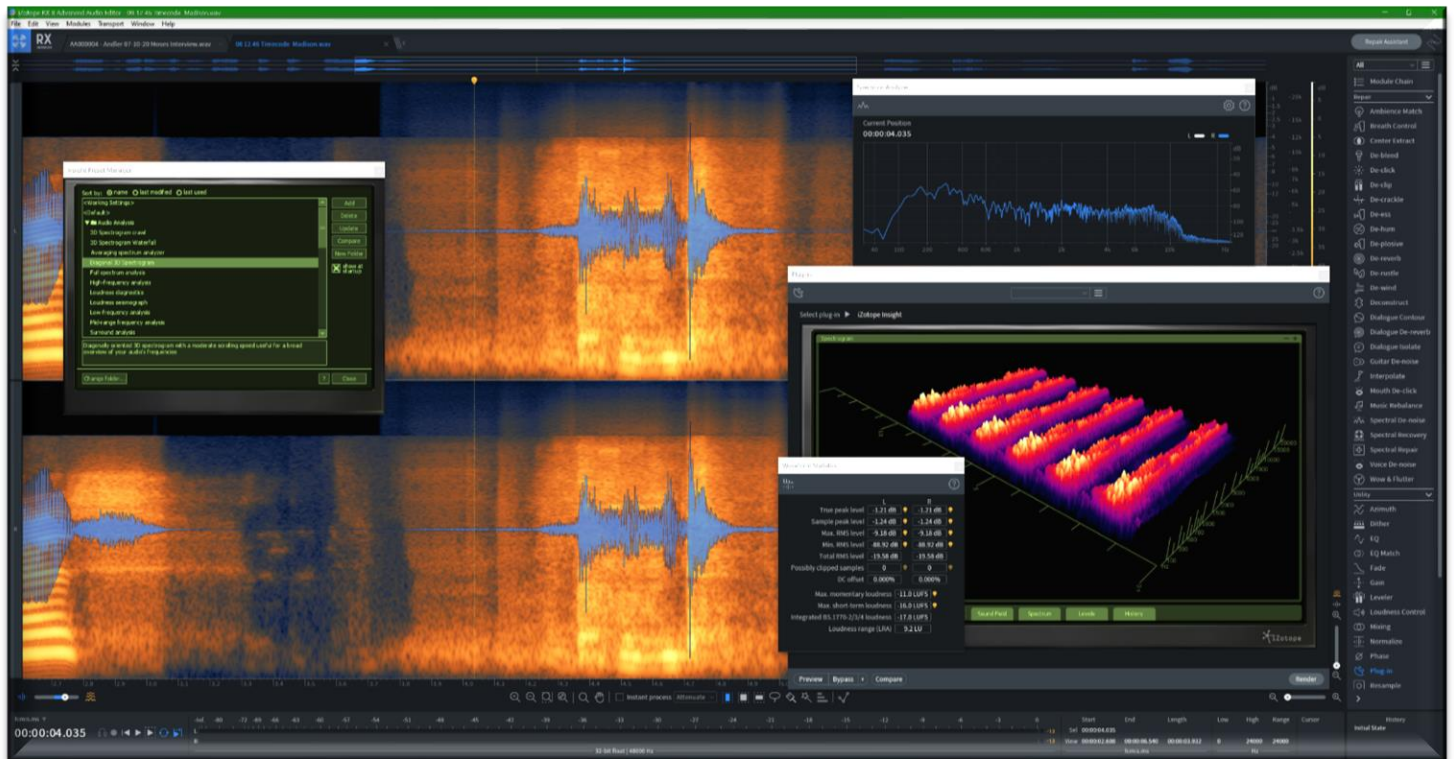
iZotope RX 8 Advanced Audio Editor - 08 12 4S Timecode Medium.wav

File Edit View Modules Transport Window Help

RX

AA080004 - Andler 07-10-20 Hours Interview.wav

08 12 4S Timecode Medium.wav

Repair Assistant

All

Module Chain

Repair

Ambience Match
Breath Control
Center Extract
De-bleed
De-click
De-clip
De-crackle
De-ess
De-hum
De-plosive
De-reverb
De-rustle
De-wind
Deconstruct
Dialogue Contour
Dialogue De-reverb
Dialogue Isolate
Guitar De-noise
Interpolate
Mouth De-click
Music Rebalance
Spectral De-noise
Spectral Recovery
Spectral Repair
Voice De-noise
Wow & Flutter

Utility

Azimuth
Dither
EQ
EQ Match
Fade
Gain
Leveler
Loudness Control
Mixing
Normalize
Phase
Plug-in
Resample

Spectrum Analyzer

Current Position
00:00:04.035

Sort by: name last modified last used

<Startup Settings>
<Default>
Audio Analysis
3D Spectrogram crawl
3D Spectrogram Waterfall
Averaging spectrum analyzer
Diagonal 3D Spectrogram
Full spectrum analysis
High-frequency analysis
Loudness diagnostics
Loudness sonograph
Low-frequency analysis
Midrange frequency analysis
Surround analysis

Add
Delete
Update
Compare
New Folder
show at startup

Diagonally oriented 3D spectrogram with a moderate scrolling speed useful for a broad overview of your audio's frequencies

Change Folder...

Close

Plug-in

Select plug-in iZotope Insight

Spectrogram

Sound Field
Spectrum
Levels
History

iZotope

Waveform Statistics

| | L | R |
|---|---|---|
| True peak level | -1.21 dB | -1.21 dB |
| Sample peak level | -1.24 dB | -1.24 dB |
| Max. RMS level | -9.18 dB | -9.18 dB |
| Min. RMS level | -88.92 dB | -88.92 dB |
| Total RMS level | -19.58 dB | -19.58 dB |
| Possibly clipped samples | 0 | 0 |
| DC offset | 0.000% | 0.000% |

Max. momentary loudness -11.0 LUFS
Max. short-term loudness -16.0 LUFS
Integrated BS.1770-3/3/4 loudness -17.0 LUFS
Loudness range (LRA) 9.2 LU

Preview Bypass Compare Render

Instant process Attenuate

00:00:04.035

32-bit float | 48000 Hz

Start End Length Low High Range Cursor
Sel 00:00:04.035
View 00:00:00.000 00:00:06.540 00:00:06.540 0 24000 24000

History
Initial State